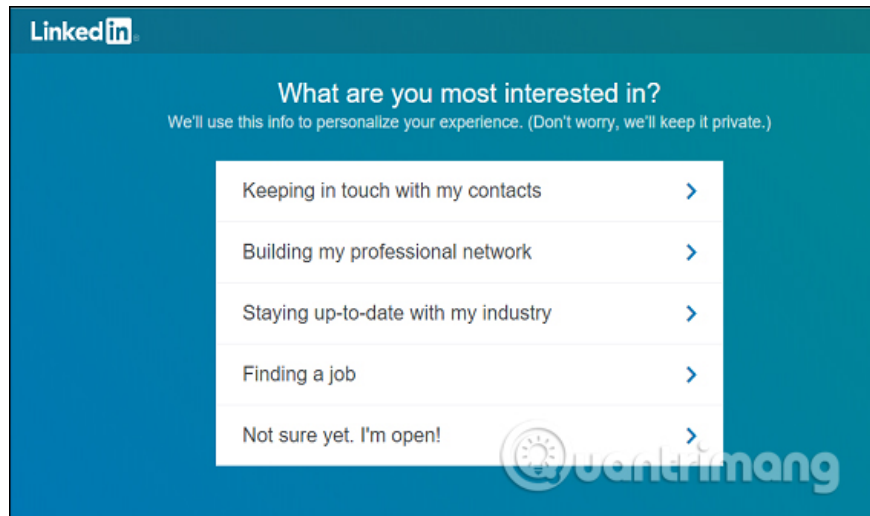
LinkedIn

What are you most interested in?

We'll use this info to personalize your experience. (Don't worry, we'll keep it private.)

Keeping in touch with my contacts

Building my professional network

Staying up-to-date with my industry

Finding a job

Not sure yet. I'm open!

uantrimang